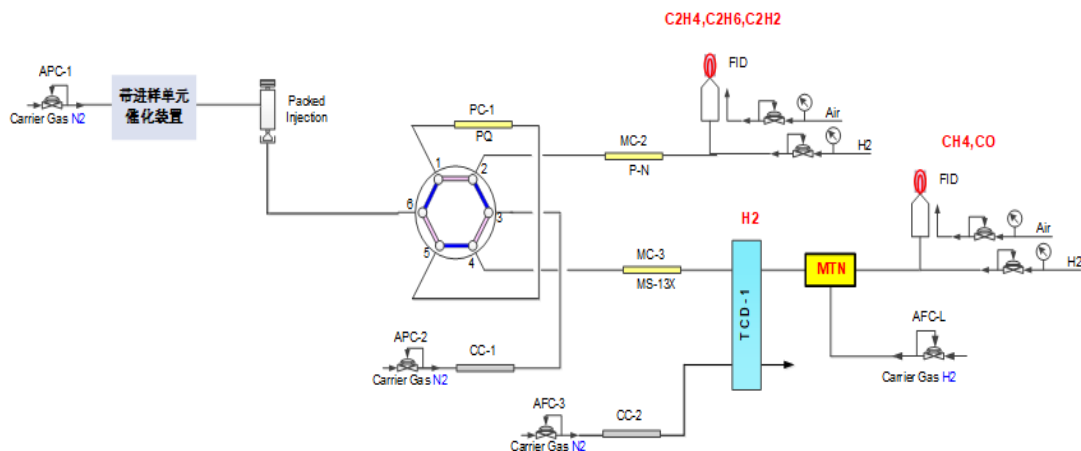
C2H4,C2H6,C2H2

FID

APC-1

Carrier Gas N2

带进样单元催化装置

Packed Injection

PC-1

PQ

Air

H2

MC-2

P-N

CH4,CO

FID

1

2

6

3

5

4

H2

MC-3

MS-13X

TCD-1

MTN

Air

H2

APC-2

Carrier Gas N2

CC-1

AFC-L

Carrier Gas H2

AFC-3

Carrier Gas N2

CC-2